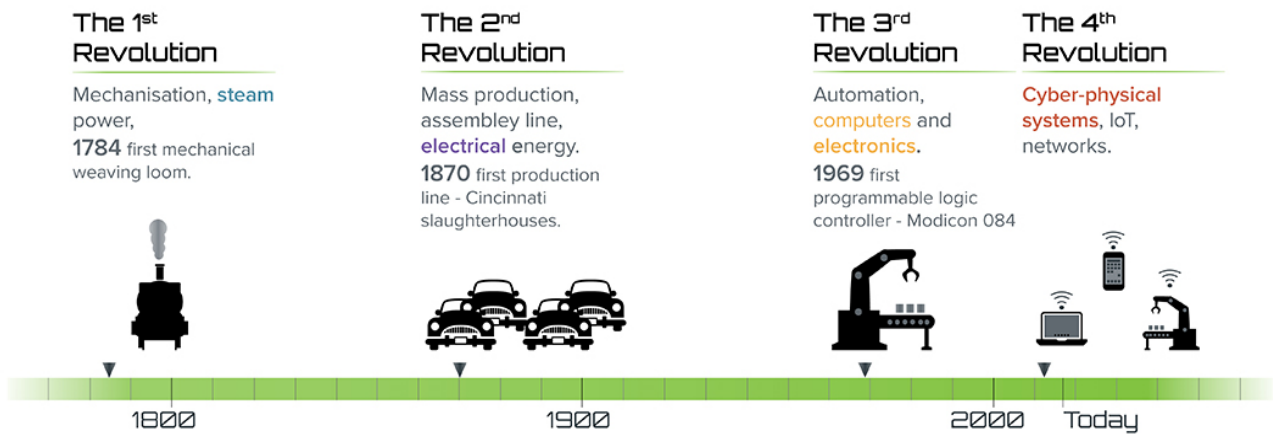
The 1$^{st}$ Revolution

Mechanisation, steam power, 1784 first mechanical weaving loom.

The 2$^{nd}$ Revolution

Mass production, assembley line, electrical energy. 1870 first production line - Cincinnati slaughterhouses.

The 3$^{rd}$ Revolution

Automation, computers and electronics. 1969 first programmable logic controller - Modicon 084

The 4$^{th}$ Revolution

Cyber-physical systems, IoT, networks.

1800

1900

2000

Today